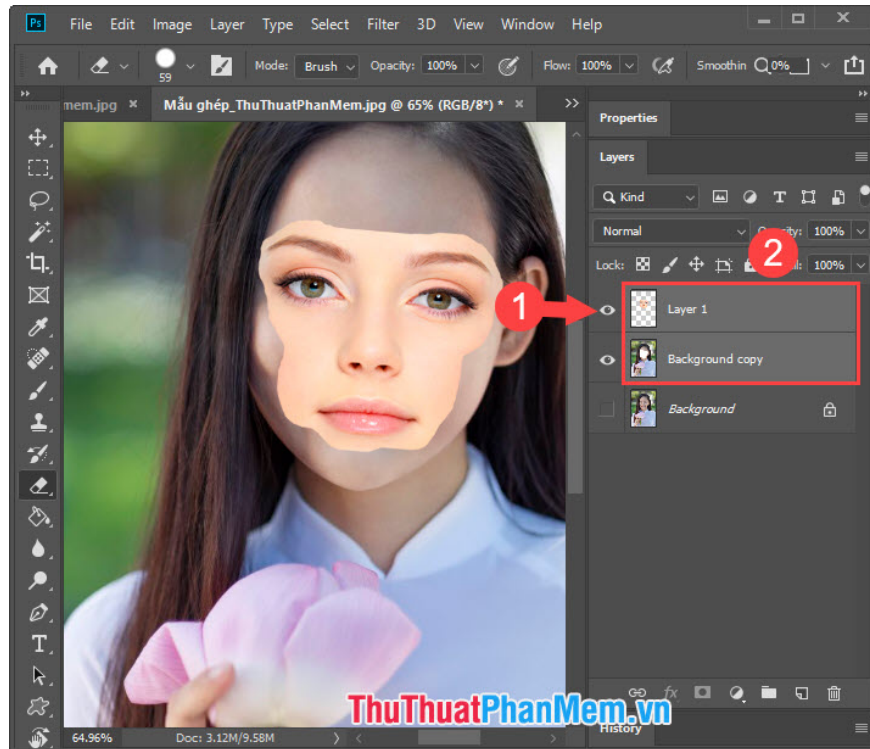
Ps File Edit Image Layer Type Select Filter 3D View Window Help

59 Mode: Brush Opacity: 100% Flow: 100% Smoothin 0%

mem.jpg × Mẫu ghép_ThuThuatPhanMem.jpg @ 65% (RGB/8*) * ×

Properties

Layers

Kind

Normal Opacity: 100%

Lock: Fill: 100%

2

1

Layer 1

Background copy

Background

64.96% Doc: 3.12M/9.58M

History

ThuThuatPhanMem.vn